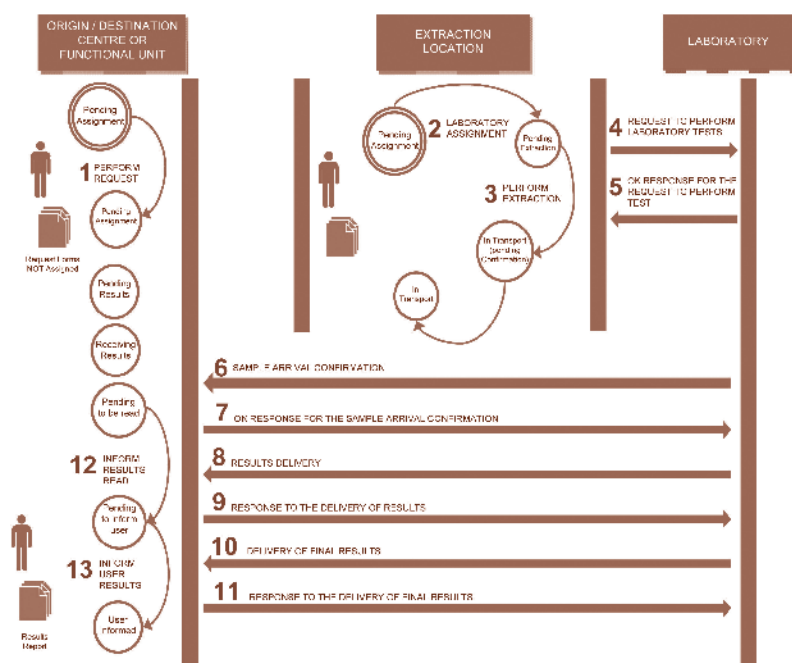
ORIGIN / DESTINATION CENTRE OR FUNCTIONAL UNIT

EXTRACTION LOCATION

LABORATORY

Pending Assignment

1 PERFORM REQUEST

Pending Assignment

Request Forms NOT Assigned

Pending Results

Receiving Results

Pending to be read

12 INFORM RESULTS READ

Pending to inform user

13 INFORM USER RESULTS

User informed

Results Report

Pending Assignment

2 LABORATORY ASSIGNMENT

Pending Extraction

3 PERFORM EXTRACTION

In Transport (pending Confirmation)

In Transport

4 REQUEST TO PERFORM LABORATORY TESTS

5 OK RESPONSE FOR THE REQUEST TO PERFORM TEST

6 SAMPLE ARRIVAL CONFIRMATION

7 OK RESPONSE FOR THE SAMPLE ARRIVAL CONFIRMATION

8 RESULTS DELIVERY

9 RESPONSE TO THE DELIVERY OF RESULTS

10 DELIVERY OF FINAL RESULTS

11 RESPONSE TO THE DELIVERY OF FINAL RESULTS